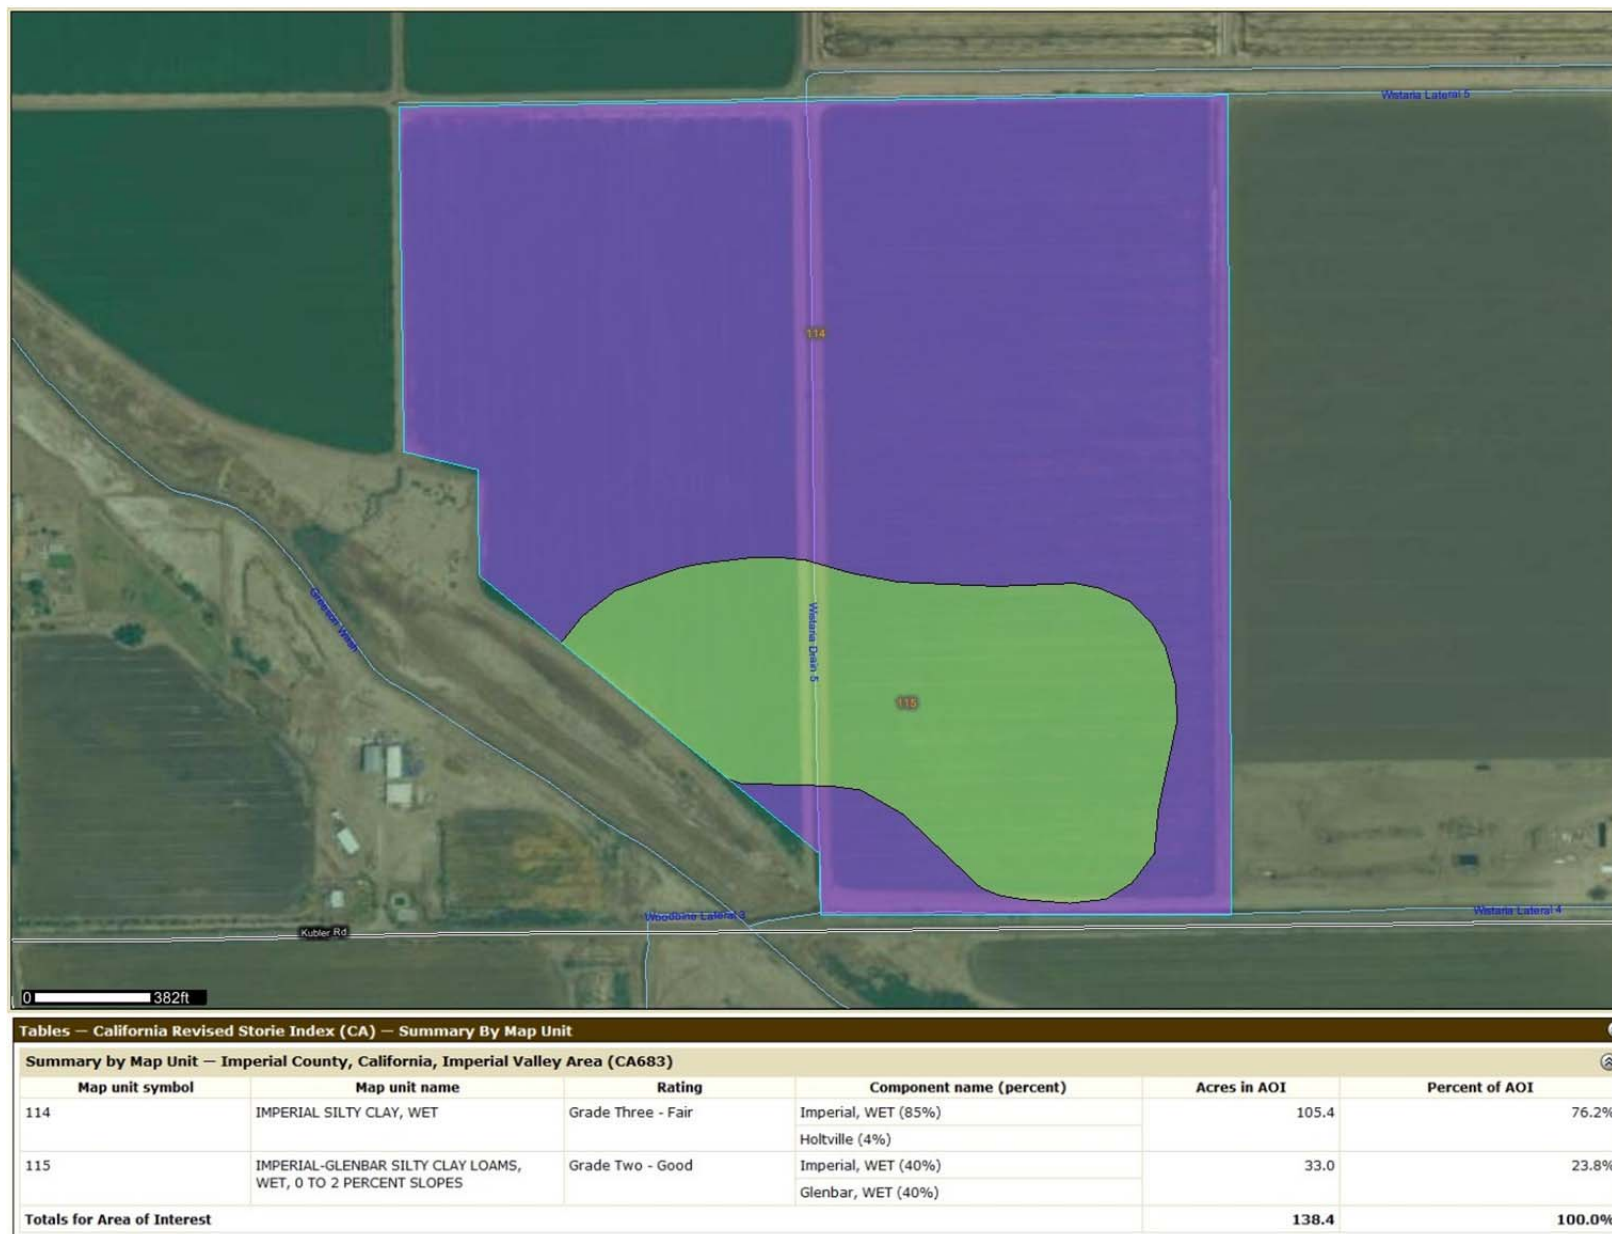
Wistaria Lateral 5

114

Greeson Wash

Wistaria Drain 5

115

Woodbine Lateral 3

Wistaria Lateral 4

Kubler Rd

0 382ft

Tables — California Revised Storie Index (CA) — Summary By Map Unit

Summary by Map Unit — Imperial County, California, Imperial Valley Area (CA683)

| Map unit symbol | Map unit name | Rating | Component name (percent) | Acres in AOI | Percent of AOI |
|---|---|---|---|---|---|
| 114 | IMPERIAL SILTY CLAY, WET | Grade Three - Fair | Imperial, WET (85%) | 105.4 | 76.2% |
| | | | Holtville (4%) | | |
| 115 | IMPERIAL-GLENBAR SILTY CLAY LOAMS, WET, 0 TO 2 PERCENT SLOPES | Grade Two - Good | Imperial, WET (40%) | 33.0 | 23.8% |
| | | | Glenbar, WET (40%) | | |
| Totals for Area of Interest | | | | 138.4 | 100.0% |